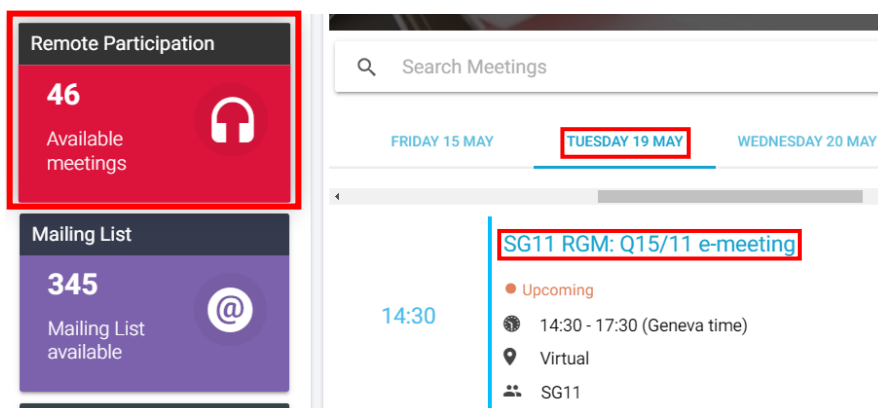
Remote Participation

46

Available meetings

Mailing List

345

Mailing List available

@

Search Meetings

FRIDAY 15 MAY

TUESDAY 19 MAY

WEDNESDAY 20 MAY

14:30

SG11 RGM: Q15/11 e-meeting

Upcoming

14:30 - 17:30 (Geneva time)

Virtual

SG11